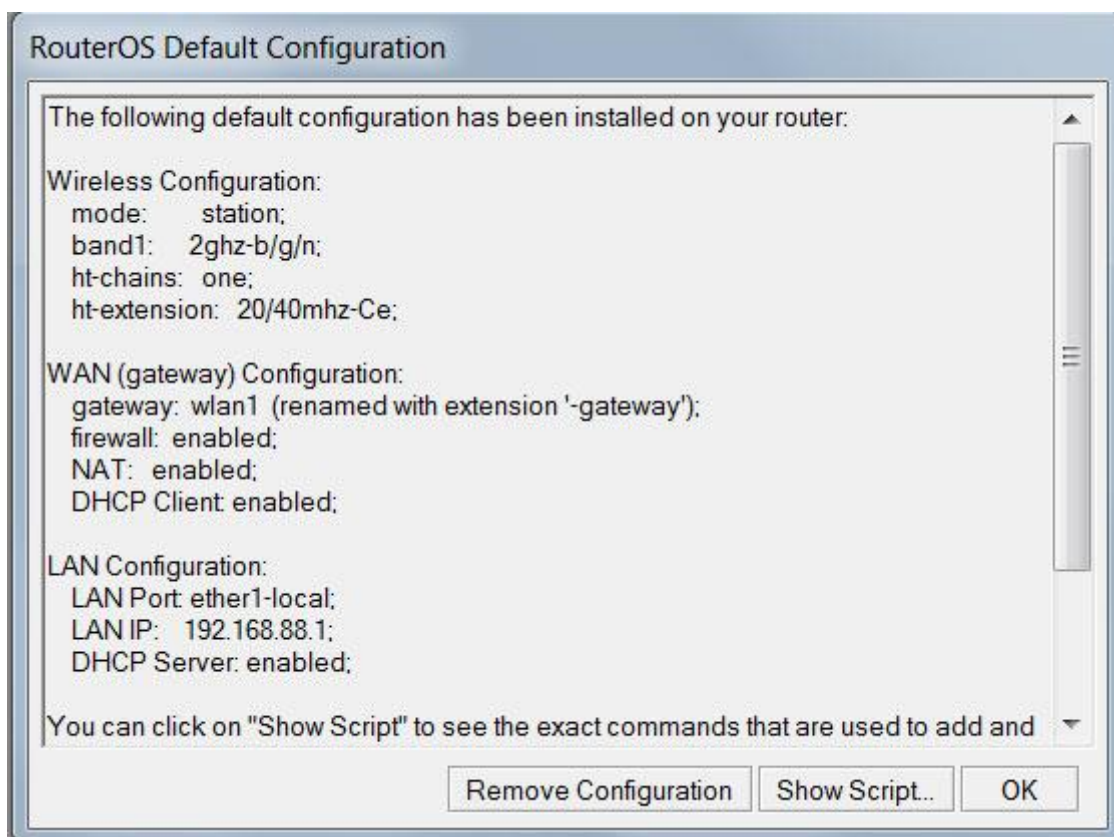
RouterOS Default Configuration

The following default configuration has been installed on your router:

Wireless Configuration:
mode: station;
band1: 2ghz-b/g/n;
ht-chains: one;
ht-extension: 20/40mhz-Ce;

WAN (gateway) Configuration:
gateway: wlan1 (renamed with extension '-gateway');
firewall: enabled;
NAT: enabled;
DHCP Client: enabled;

LAN Configuration:
LAN Port: ether1-local;
LAN IP: 192.168.88.1;
DHCP Server: enabled;

You can click on "Show Script" to see the exact commands that are used to add and

Remove Configuration
Show Script...
OK